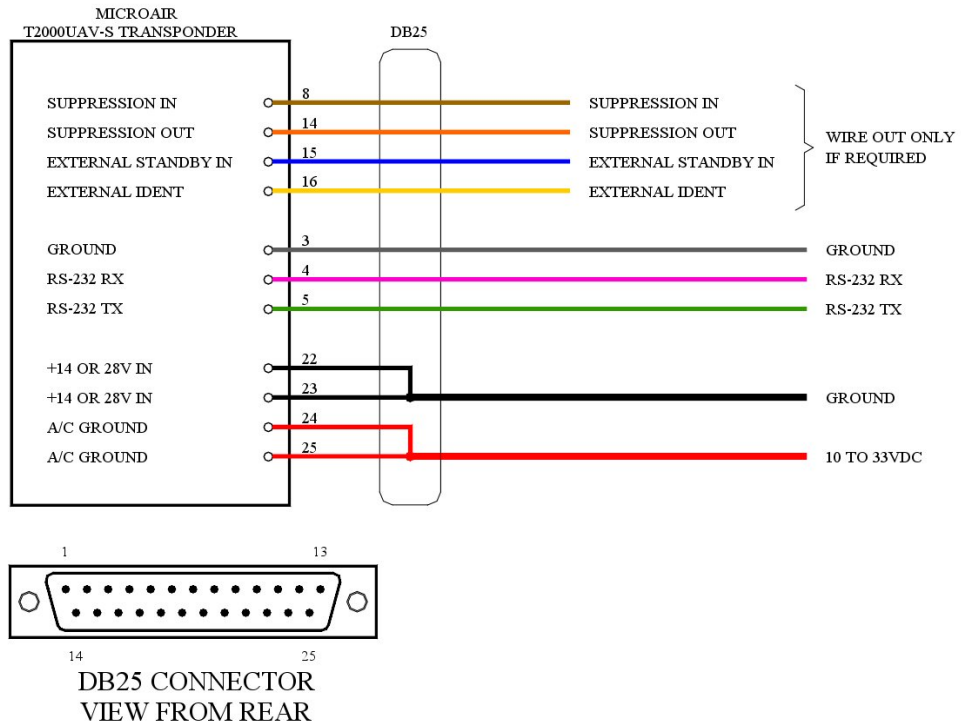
MICROAIR
T2000UAV-S TRANSPONDER

DB25

SUPPRESSION IN
SUPPRESSION OUT
EXTERNAL STANDBY IN
EXTERNAL IDENT

GROUND
RS-232 RX
RS-232 TX

+14 OR 28V IN
+14 OR 28V IN
A/C GROUND
A/C GROUND

8
14
15
16
3
4
5
22
23
24
25

SUPPRESSION IN
SUPPRESSION OUT
EXTERNAL STANDBY IN
EXTERNAL IDENT

WIRE OUT ONLY IF REQUIRED

GROUND
RS-232 RX
RS-232 TX

GROUND

10 TO 33VDC

1
13
14
25

DB25 CONNECTOR
VIEW FROM REAR